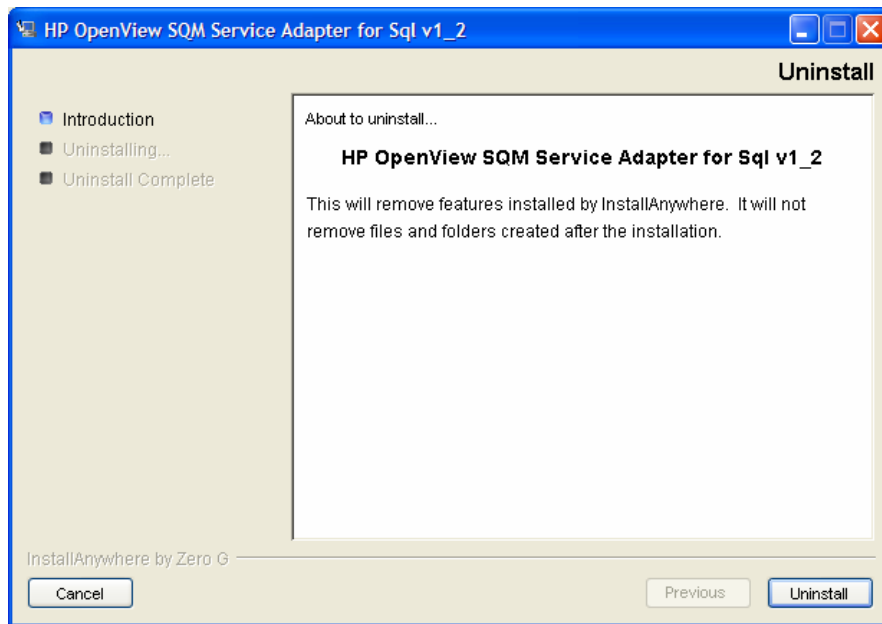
HP OpenView SQM Service Adapter for Sql v1_2

Uninstall

Introduction
Uninstalling...
Uninstall Complete

About to uninstall...

HP OpenView SQM Service Adapter for Sql v1_2

This will remove features installed by InstallAnywhere. It will not remove files and folders created after the installation.

InstallAnywhere by Zero G

Cancel

Previous

Uninstall